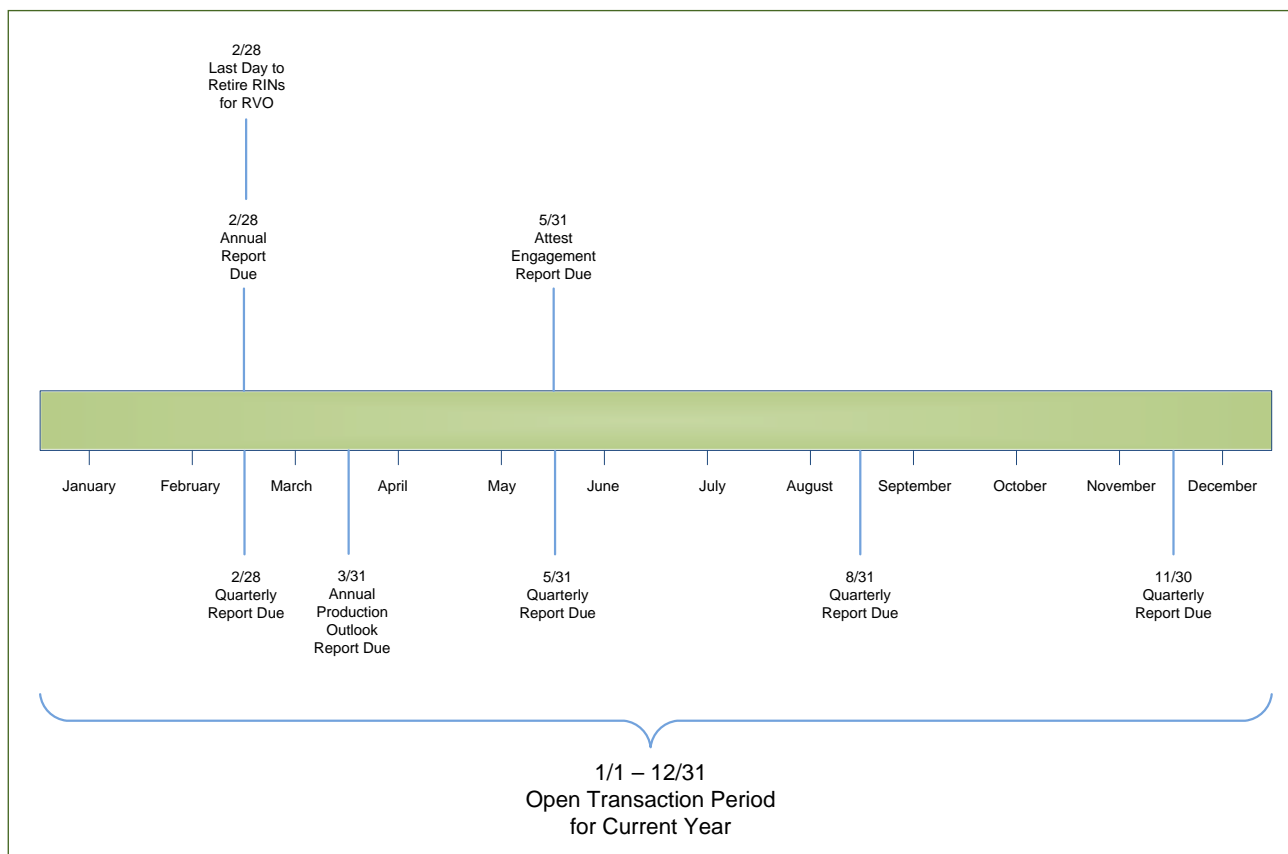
2/28
Last Day to Retire RINs for RVO

2/28
Annual Report Due

5/31
Attest Engagement Report Due

January

February

March

April

May

June

July

August

September

October

November

December

2/28
Quarterly Report Due

3/31
Annual Production Outlook Report Due

5/31
Quarterly Report Due

8/31
Quarterly Report Due

11/30
Quarterly Report Due

1/1 – 12/31
Open Transaction Period for Current Year